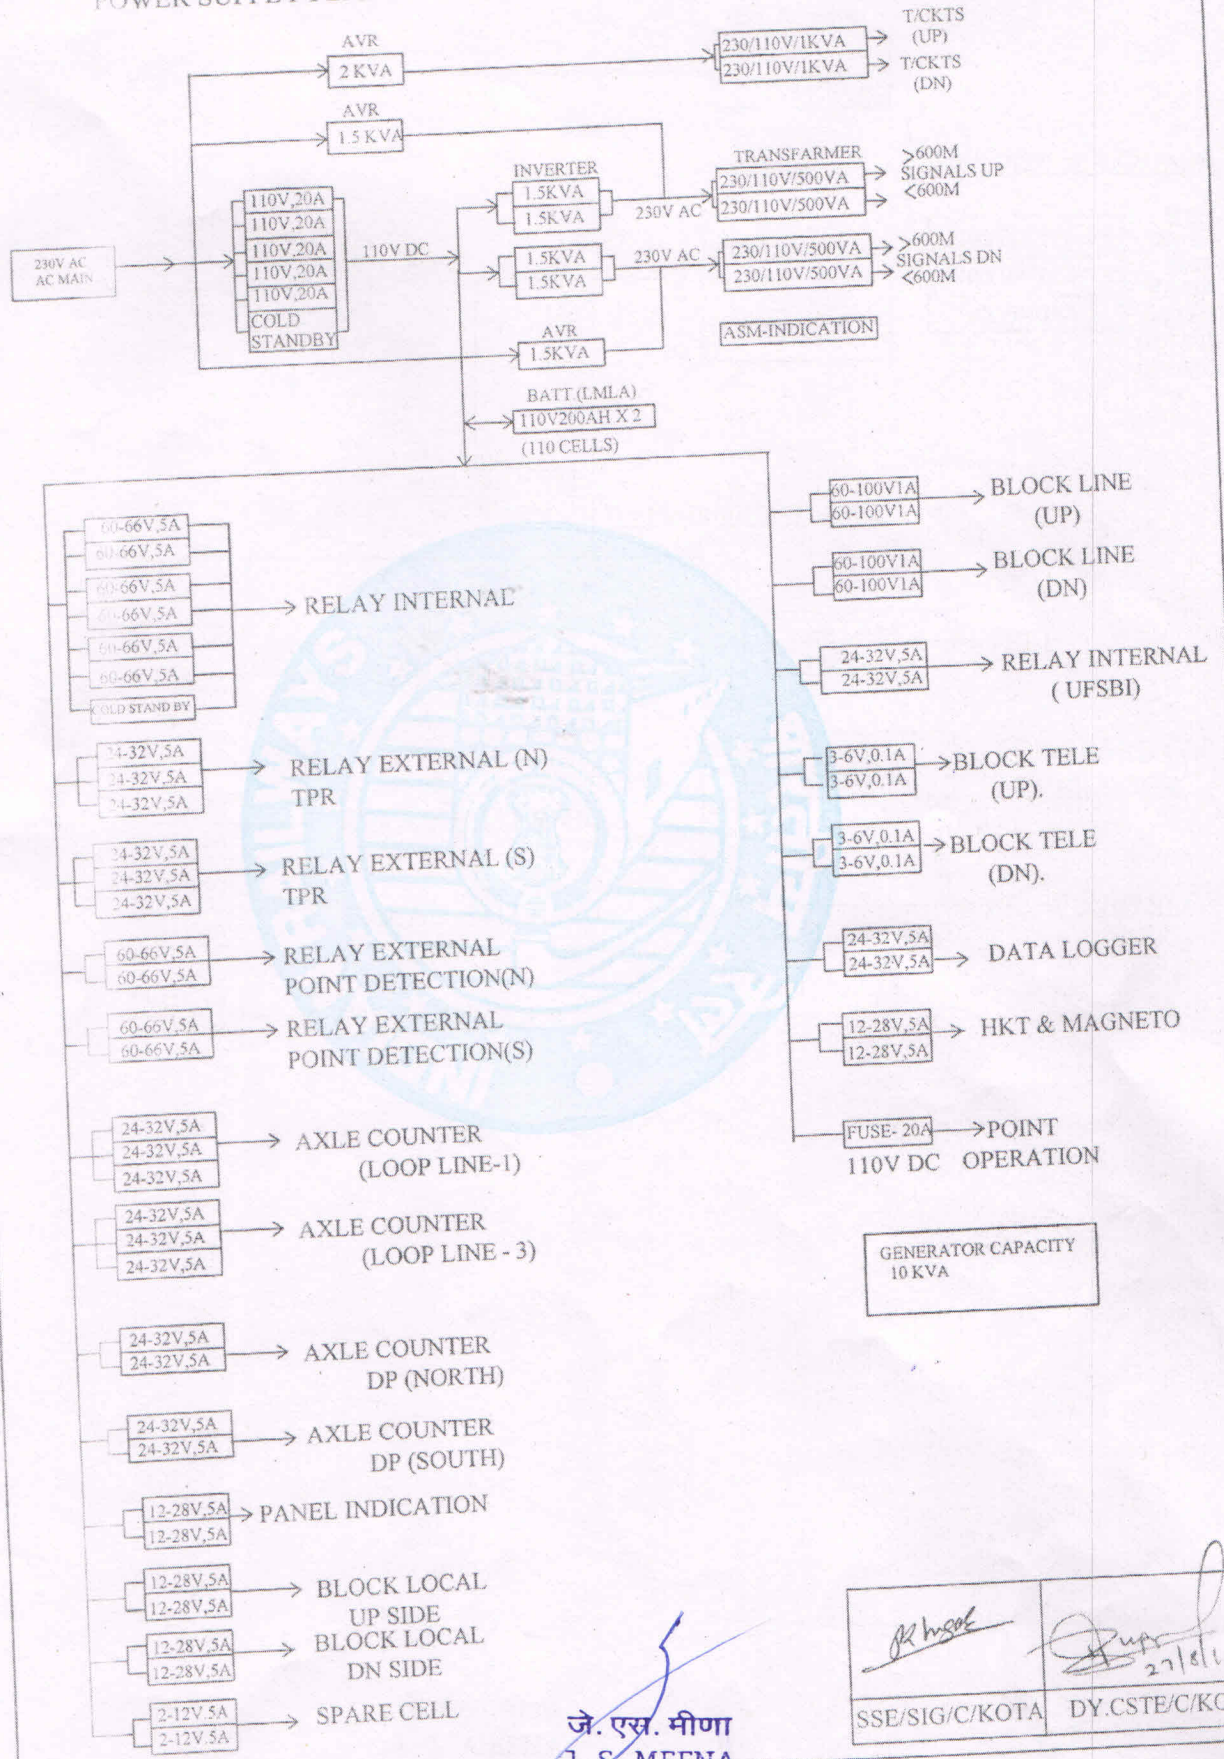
POWER SUPPLY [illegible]

AVR
2 KVA

230/110V/1KVA
230/110V/1KVA

T/CKTS (UP)
T/CKTS (DN)

AVR
1.5 KVA

110V,20A
110V,20A
110V,20A
110V,20A
110V,20A
COLD STANDBY

230V AC AC MAIN

110V DC

INVERTER
1.5KVA
1.5KVA

1.5KVA
1.5KVA

230V AC
230V AC

TRANSFARMER
230/110V/500VA
230/110V/500VA

>600M SIGNALS UP <600M

230/110V/500VA
230/110V/500VA

>600M SIGNALS DN <600M

ASM-INDICATION

AVR
1.5KVA

BATT (LMLA)
110V200AH X 2
(110 CELLS)

60-66V,5A
60-66V,5A
60-66V,5A
60-66V,5A
60-66V,5A
60-66V,5A
COLD STAND BY

RELAY INTERNAL

24-32V,5A
24-32V,5A
24-32V,5A

RELAY EXTERNAL (N) TPR

24-32V,5A
24-32V,5A
24-32V,5A

RELAY EXTERNAL (S) TPR

60-66V,5A
60-66V,5A

RELAY EXTERNAL POINT DETECTION(N)

60-66V,5A
60-66V,5A

RELAY EXTERNAL POINT DETECTION(S)

24-32V,5A
24-32V,5A
24-32V,5A

AXLE COUNTER (LOOP LINE-1)

24-32V,5A
24-32V,5A
24-32V,5A

AXLE COUNTER (LOOP LINE - 3)

24-32V,5A
24-32V,5A

AXLE COUNTER DP (NORTH)

24-32V,5A
24-32V,5A

AXLE COUNTER DP (SOUTH)

12-28V,5A
12-28V,5A

PANEL INDICATION

12-28V,5A
12-28V,5A

BLOCK LOCAL UP SIDE

12-28V,5A
12-28V,5A

BLOCK LOCAL DN SIDE

2-12V,5A
2-12V,5A

SPARE CELL

60-100V1A
60-100V1A

BLOCK LINE (UP)

60-100V1A
60-100V1A

BLOCK LINE (DN)

24-32V,5A
24-32V,5A

RELAY INTERNAL (UFSBI)

3-6V,0.1A
3-6V,0.1A

BLOCK TELE (UP).

3-6V,0.1A
3-6V,0.1A

BLOCK TELE (DN).

24-32V,5A
24-32V,5A

DATA LOGGER

12-28V,5A
12-28V,5A

HKT & MAGNETO

FUSE- 20A
110V DC

POINT OPERATION

GENERATOR CAPACITY 10 KVA

जे. एस. मीणा
J. S. MEENA

SSE/SIG/C/KOTA
DY.CSTE/C/KO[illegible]

27/8/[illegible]